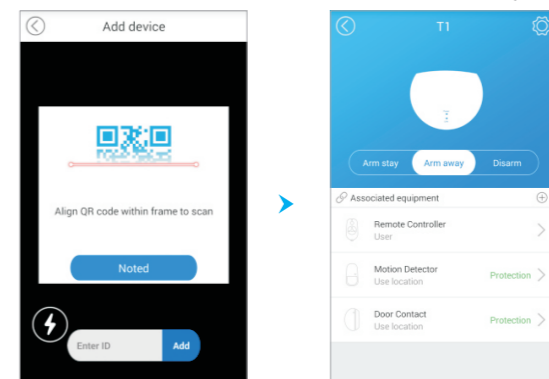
Add device

Align QR code within frame to scan

Noted

Enter ID
Add

T1

Arm stay
Arm away
Disarm

Associated equipment

Remote Controller
User

Motion Detector
Use location
Protection

Door Contact
Use location
Protection